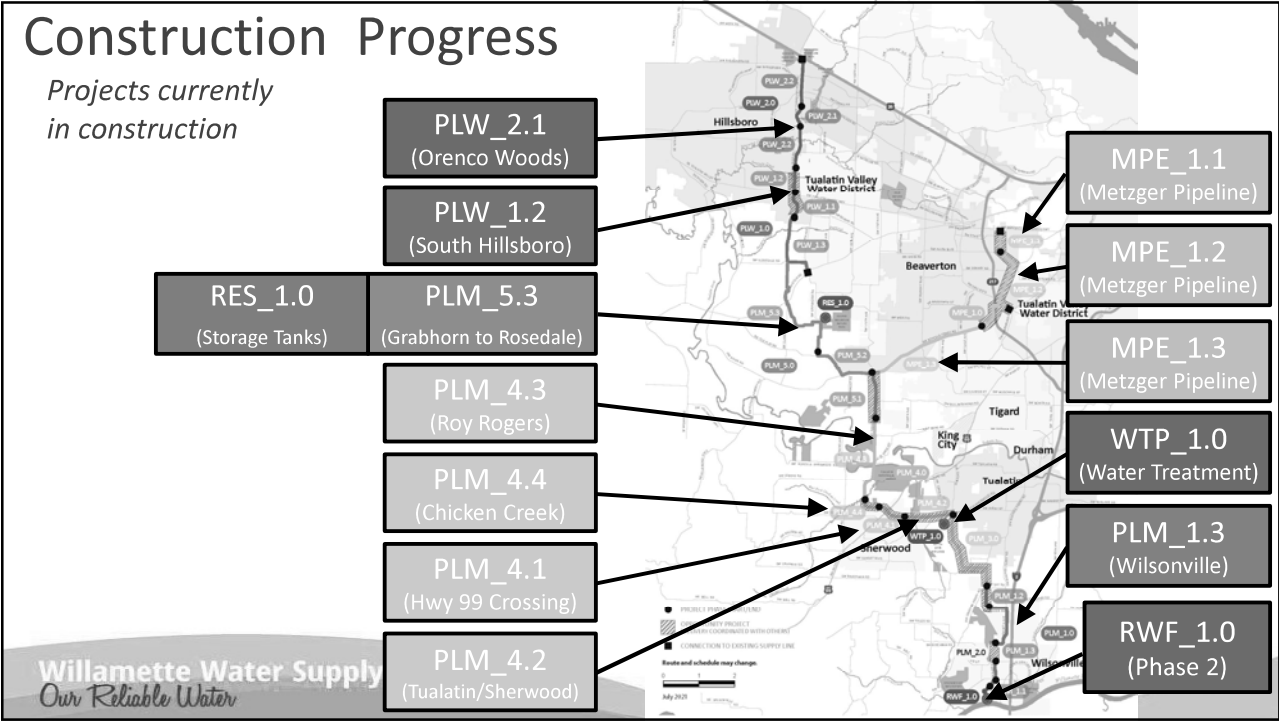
Construction Progress

Projects currently in construction

PLW_2.1
(Orenco Woods)

PLW_1.2
(South Hillsboro)

RES_1.0
(Storage Tanks)

PLM_5.3
(Grabhorn to Rosedale)

PLM_4.3
(Roy Rogers)

PLM_4.4
(Chicken Creek)

PLM_4.1
(Hwy 99 Crossing)

PLM_4.2
(Tualatin/Sherwood)

MPE_1.1
(Metzger Pipeline)

MPE_1.2
(Metzger Pipeline)

MPE_1.3
(Metzger Pipeline)

WTP_1.0
(Water Treatment)

PLM_1.3
(Wilsonville)

RWF_1.0
(Phase 2)

PLW_2.2
PLW_2.0
PLW_2.1
Hillsboro
PLW_2.2
PLW_1.2
Tualatin Valley Water District
PLW_1.1
PLW_1.0
PLW_1.3
MPE_1.1
Beaverton
MPE_1.2
Tualatin Valley Water District
MPE_1.0
RES_1.0
PLM_5.3
PLM_5.2
MPE_1.3
PLM_5.0
PLM_5.1
Tigard
King City
Durham
PLM_4.3
PLM_4.0
Tualatin
PLM_4.4
PLM_4.2
PLM_4.1
WTP_1.0
Sherwood
PLM_3.0
PLM_1.2
PLM_1.0
PLM_2.0
PLM_1.3
Wilsonville
RWF_1.0
Route and schedule may change.
July 2021

Willamette Water Supply
Our Reliable Water